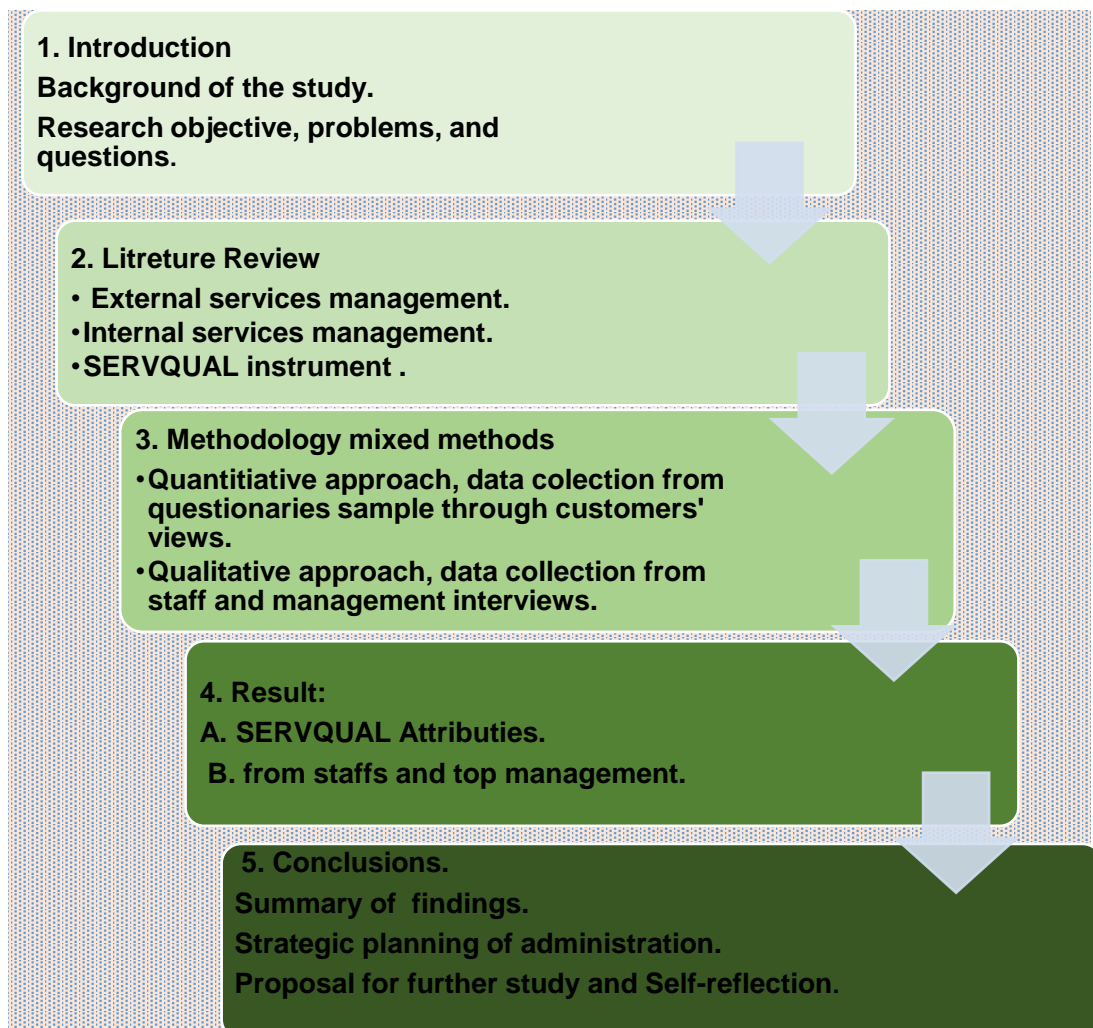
1. Introduction

Background of the study.

Research objective, problems, and questions.

2. Litreture Review

• External services management.

• Internal services management.

• SERVQUAL instrument .

3. Methodology mixed methods

• Quantitiative approach, data colection from questionaries sample through customers' views.

• Qualitative approach, data collection from staff and management interviews.

4. Result:

A. SERVQUAL Attributies.

B. from staffs and top management.

5. Conclusions.

Summary of findings.

Strategic planning of administration.

Proposal for further study and Self-reflection.